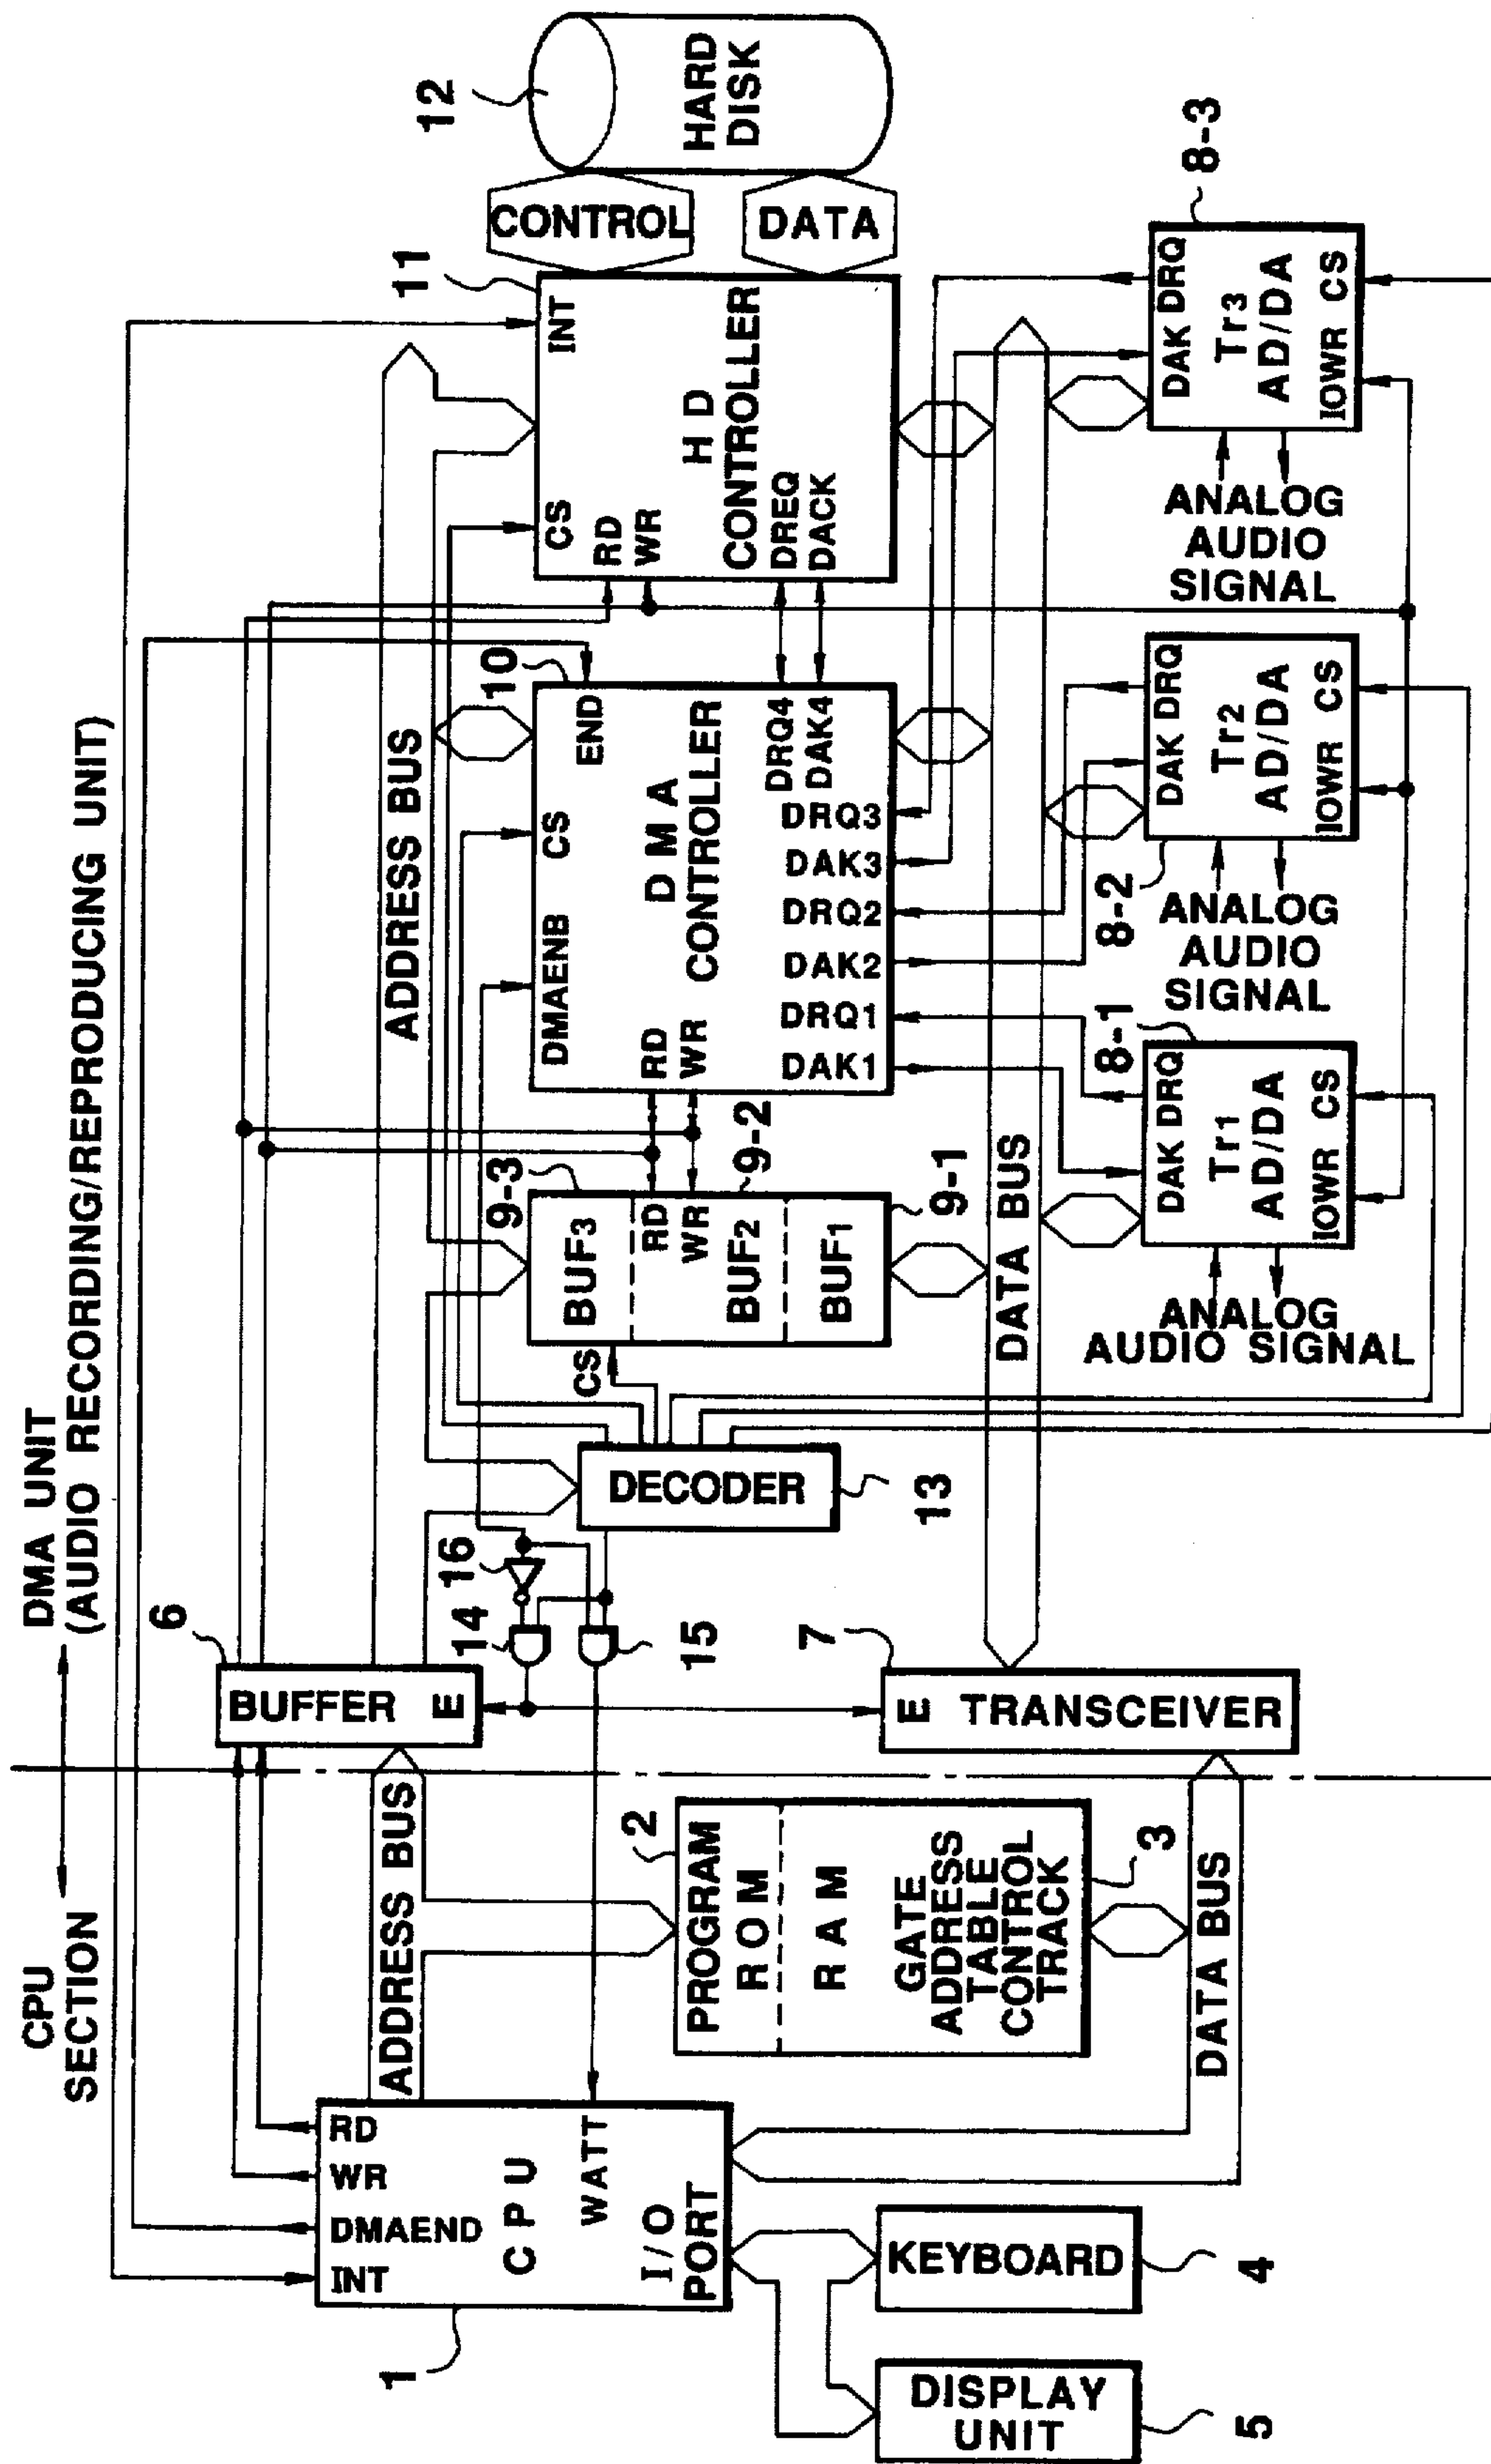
12
HARD DISK
CONTROL
DATA
11
INT
H D CONTROLLER
CS
RD
WR
DREQ
DACK
8-3
DAK DRQ
Tr3
AD/DA
IOWR CS
ANALOG AUDIO SIGNAL
10
END
D M A CONTROLLER
CS
DMAENB
RD
WR
DRQ4
DAK4
DRQ3
DAK3
DRQ2
DAK2
DRQ1
DAK1
ADDRESS BUS
DAK DRQ
Tr2
AD/DA
IOWR CS
8-2
ANALOG AUDIO SIGNAL
8-1
DAK DRQ
Tr1
AD/DA
IOWR CS
ANALOG AUDIO SIGNAL
9-3
9-2
9-1
BUF3
RD
WR
BUF2
BUF1
CS
DATA BUS
DECODER
13
DMA UNIT
(AUDIO RECORDING/REPRODUCING UNIT)
6
16
14
15
7
BUFFER E
E TRANSCEIVER
CPU SECTION
ADDRESS BUS
2
PROGRAM ROM
R A M
GATE ADDRESS TABLE CONTROL TRACK
3
DATA BUS
RD
WR
DMAEND
INT
C P U
WATT
I/O PORT
KEYBOARD
4
DISPLAY UNIT
5
1